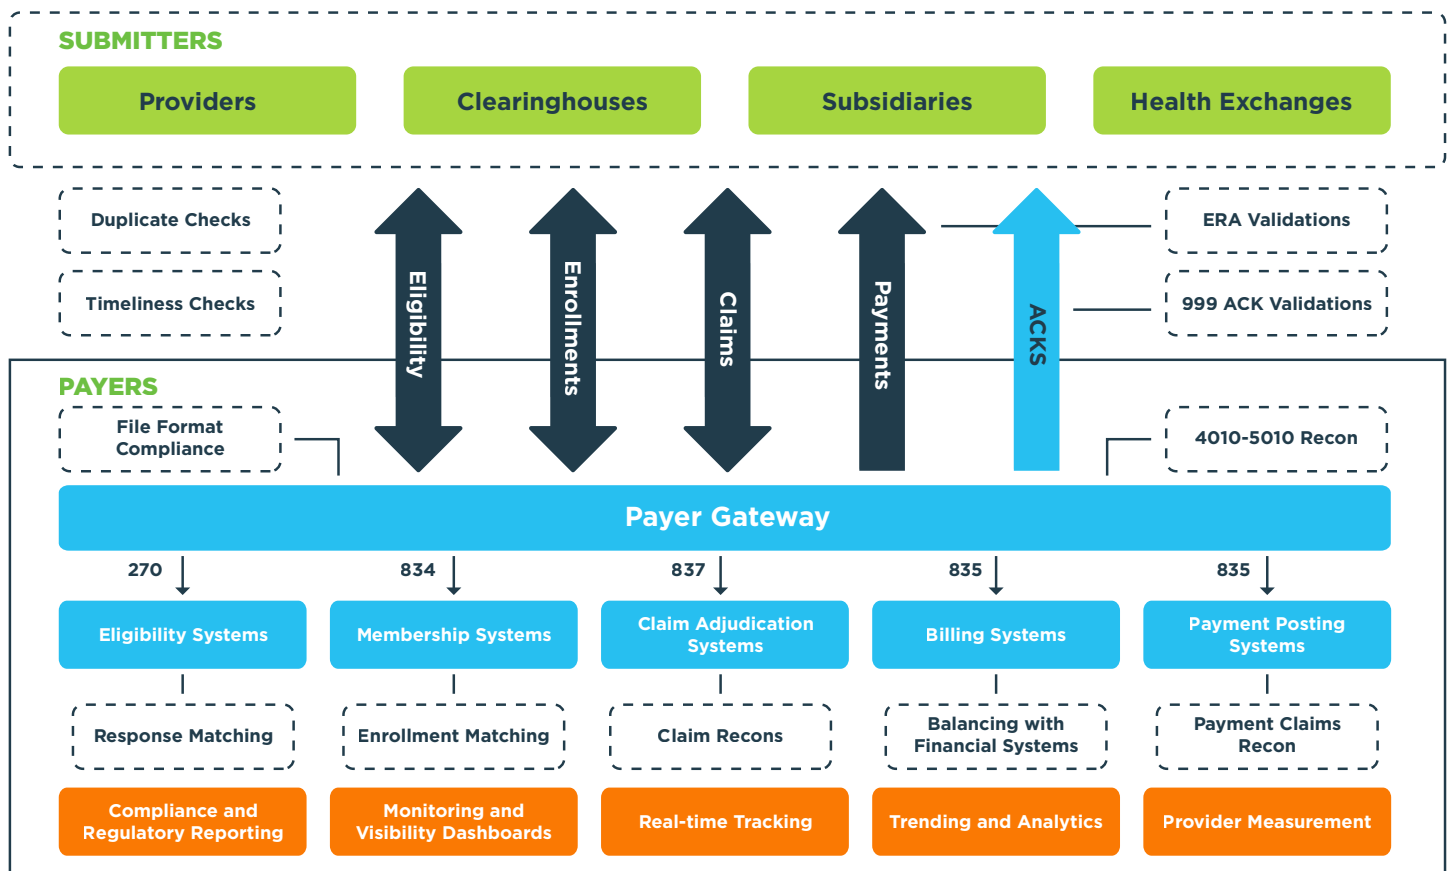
SUBMITTERS

Providers

Clearinghouses

Subsidiaries

Health Exchanges

Duplicate Checks

Timeliness Checks

Eligibility

Enrollments

Claims

Payments

ACKS

ERA Validations

999 ACK Validations

PAYERS

File Format Compliance

4010-5010 Recon

Payer Gateway

270

834

837

835

835

Eligibility Systems

Membership Systems

Claim Adjudication Systems

Billing Systems

Payment Posting Systems

Response Matching

Enrollment Matching

Claim Recons

Balancing with Financial Systems

Payment Claims Recon

Compliance and Regulatory Reporting

Monitoring and Visibility Dashboards

Real-time Tracking

Trending and Analytics

Provider Measurement